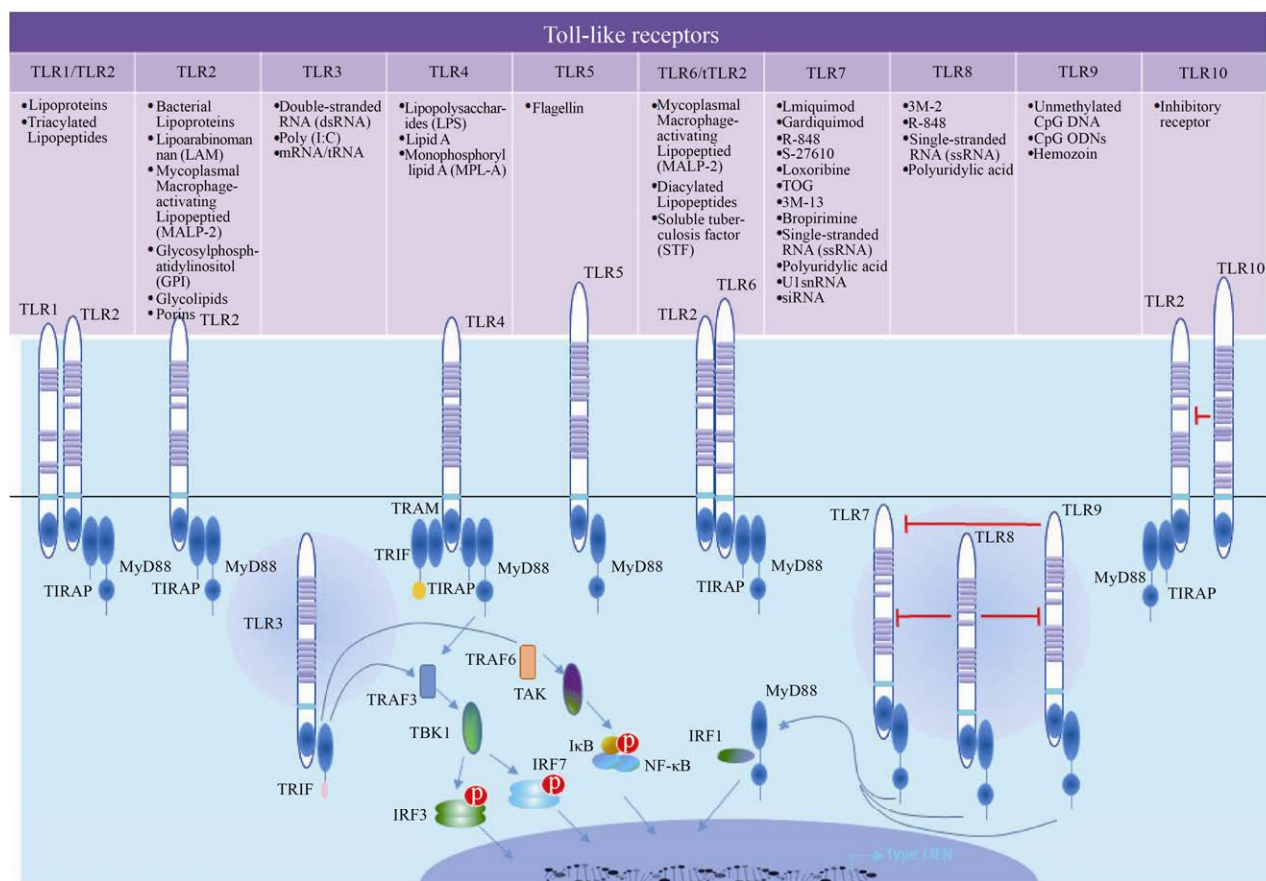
Toll-like receptors

| TLR1/TLR2 | TLR2 | TLR3 | TLR4 | TLR5 | TLR6/tTLR2 | TLR7 | TLR8 | TLR9 | TLR10 |
|---|---|---|---|---|---|---|---|---|---|
| •Lipoproteins •Triacylated Lipopeptides | •Bacterial Lipoproteins •Lipoarabinomannan (LAM) •Mycoplasmal Macrophage-activating Lipopeptied (MALP-2) •Glycosylphosphatidylinositol (GPI) •Glycolipids •Porins | •Double-stranded RNA (dsRNA) •Poly (I:C) •mRNA/tRNA | •Lipopolysaccharides (LPS) •Lipid A •Monophosphoryl lipid A (MPL-A) | •Flagellin | •Mycoplasmal Macrophage-activating Lipopeptied (MALP-2) •Diacylated Lipopeptides •Soluble tuberculosis factor (STF) | •Lmiquimod •Gardiquimod •R-848 •S-27610 •Loxoribine •TOG •3M-13 •Bropirimine •Single-stranded RNA (ssRNA) •Polyuridylic acid •U1snRNA •siRNA | •3M-2 •R-848 •Single-stranded RNA (ssRNA) •Polyuridylic acid | •Unmethylated CpG DNA •CpG ODNs •Hemozoin | •Inhibitory receptor |

TLR1 TLR2 TLR2 TLR4 TLR5 TLR2 TLR6 TLR2 TLR10

MyD88 TIRAP MyD88 TIRAP TRAM TRIF TIRAP MyD88 MyD88 TIRAP MyD88 TLR7 TLR9 TLR8 MyD88 TIRAP

TLR3 TRAF6 TAK TRAF3 TBK1 IκB P NF-κB IRF7 P IRF3 P TRIF IRF1 MyD88

Type I IFN